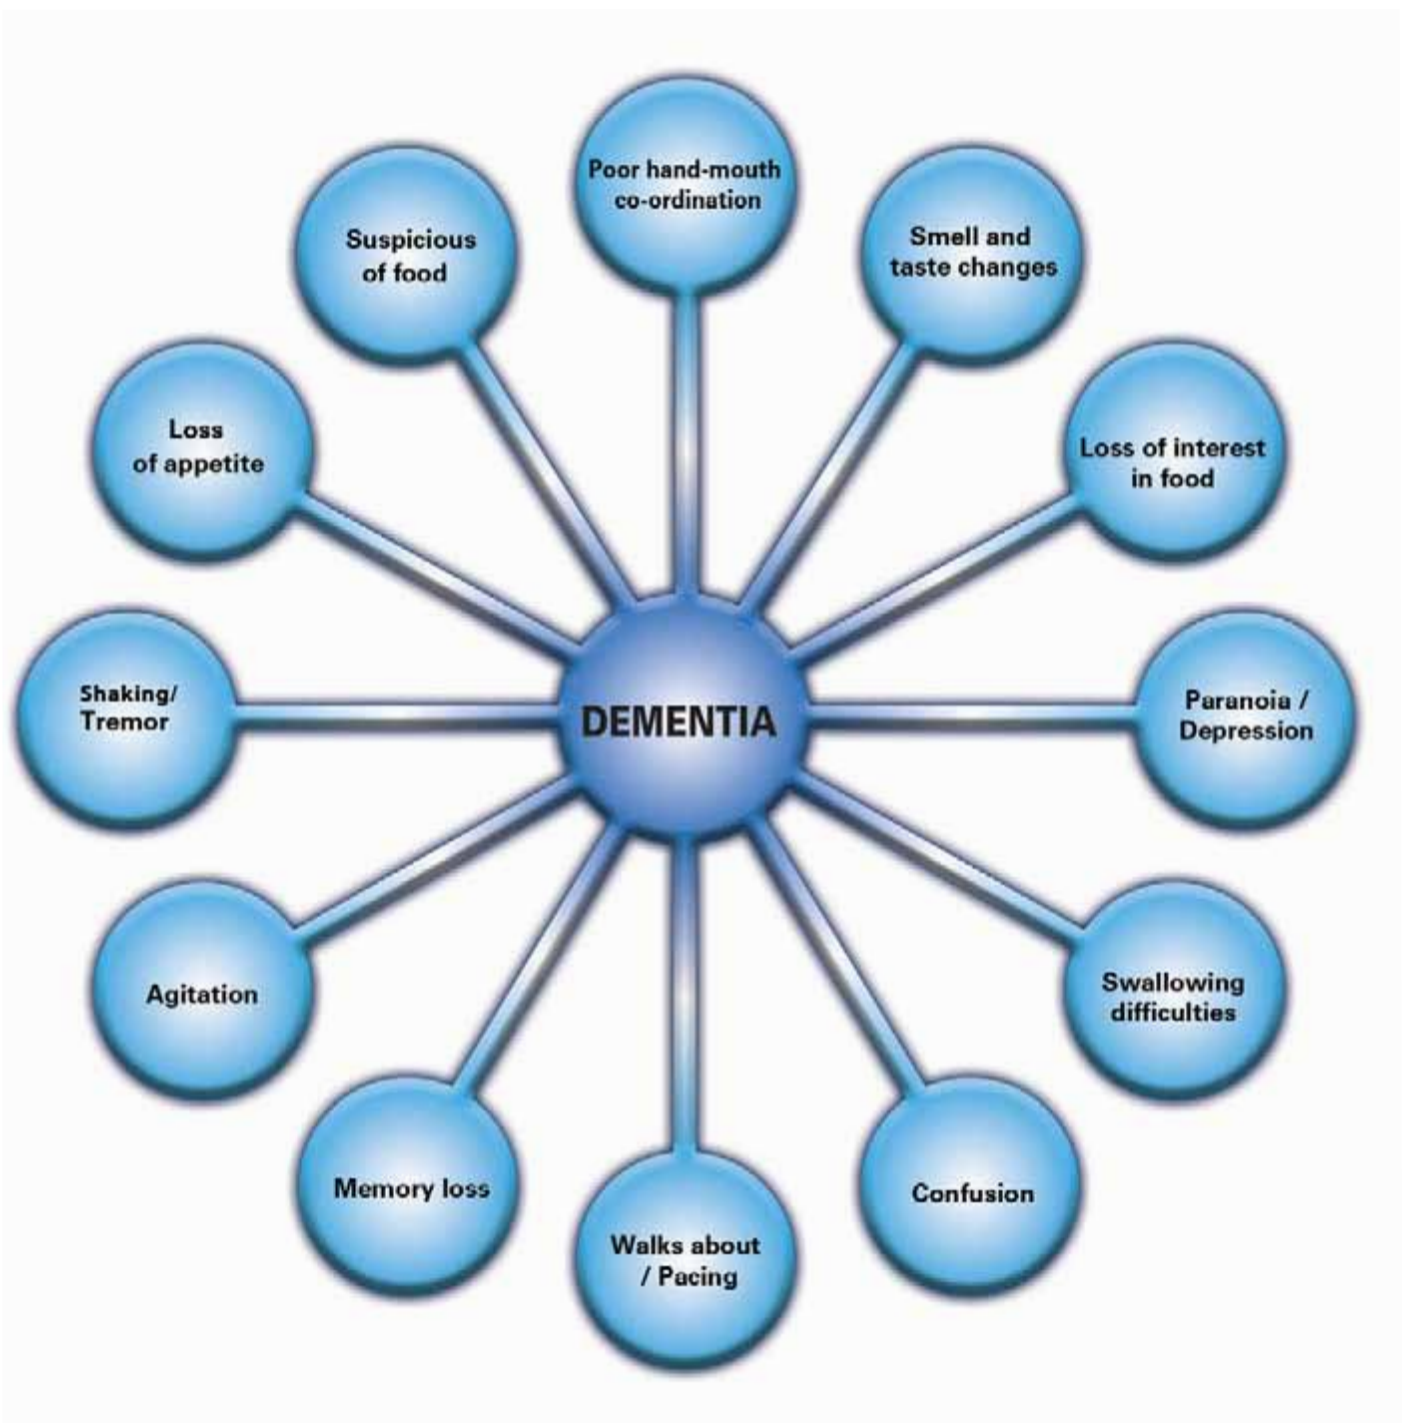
DEMENTIA

Poor hand-mouth co-ordination

Smell and taste changes

Loss of interest in food

Paranoia / Depression

Swallowing difficulties

Confusion

Walks about / Pacing

Memory loss

Agitation

Shaking/ Tremor

Loss of appetite

Suspicious of food